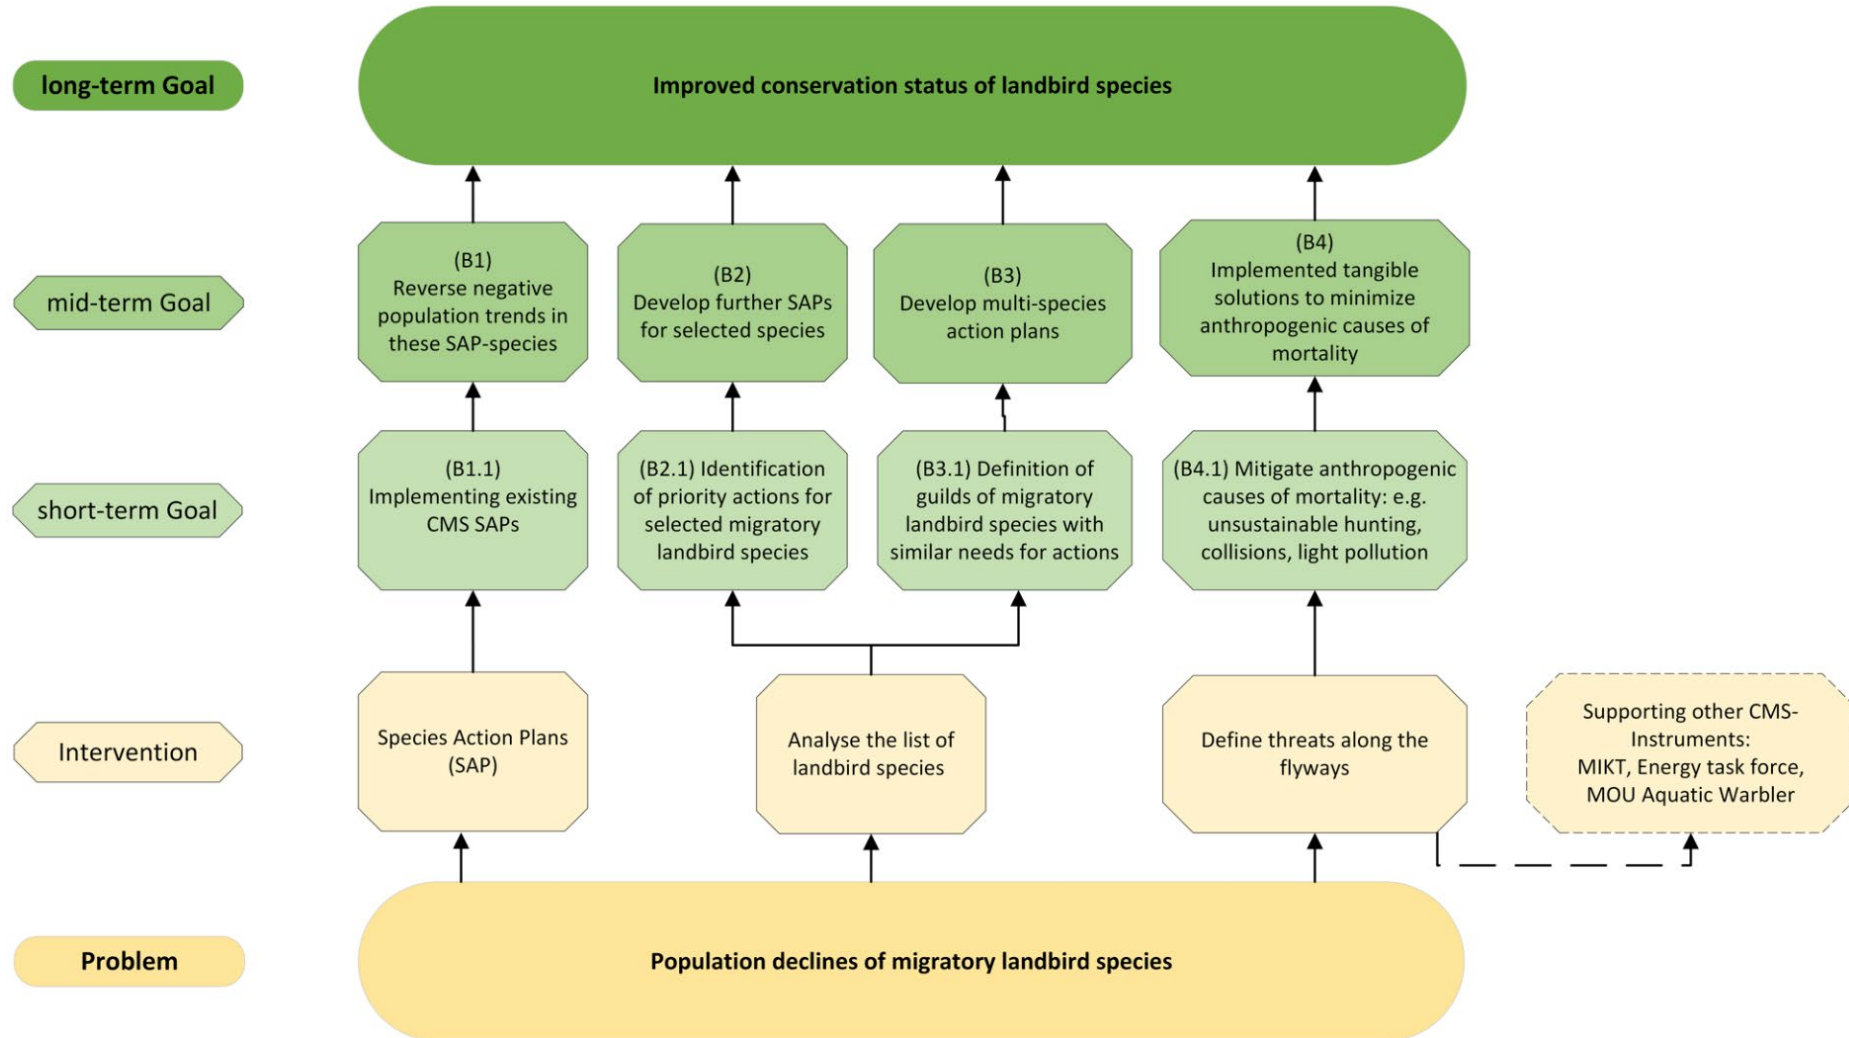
long-term Goal

Improved conservation status of landbird species

mid-term Goal

(B1)
Reverse negative population trends in these SAP-species

(B2)
Develop further SAPs for selected species

(B3)
Develop multi-species action plans

(B4)
Implemented tangible solutions to minimize anthropogenic causes of mortality

short-term Goal

(B1.1)
Implementing existing CMS SAPs

(B2.1) Identification of priority actions for selected migratory landbird species

(B3.1) Definition of guilds of migratory landbird species with similar needs for actions

(B4.1) Mitigate anthropogenic causes of mortality: e.g. unsustainable hunting, collisions, light pollution

Intervention

Species Action Plans (SAP)

Analyse the list of landbird species

Define threats along the flyways

Supporting other CMS-Instruments:
MIKT, Energy task force, MOU Aquatic Warbler

Problem

Population declines of migratory landbird species